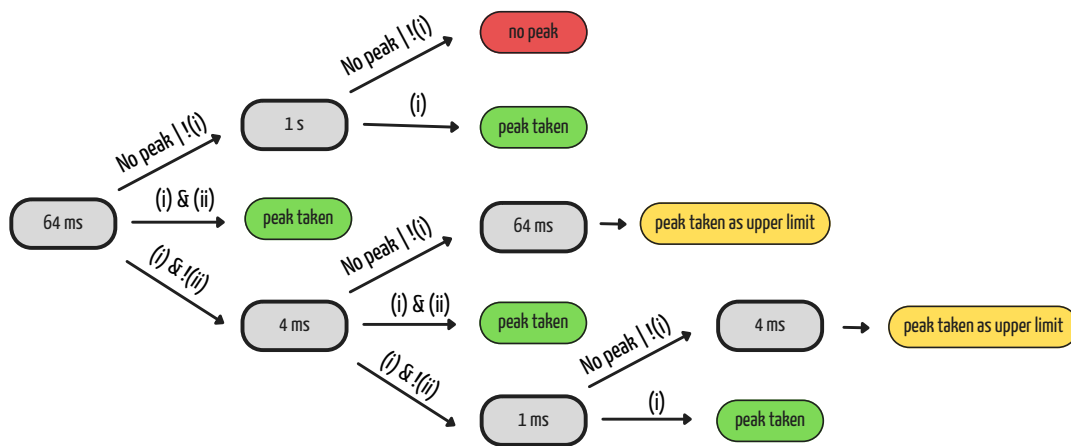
64 ms

No peak | !(i)

1 s

No peak | !(i)

no peak

(i)

peak taken

(i) & (ii)

peak taken

(i) & !(ii)

4 ms

No peak | !(i)

64 ms

peak taken as upper limit

(i) & (ii)

peak taken

(i) & !(ii)

1 ms

No peak | !(i)

4 ms

peak taken as upper limit

(i)

peak taken